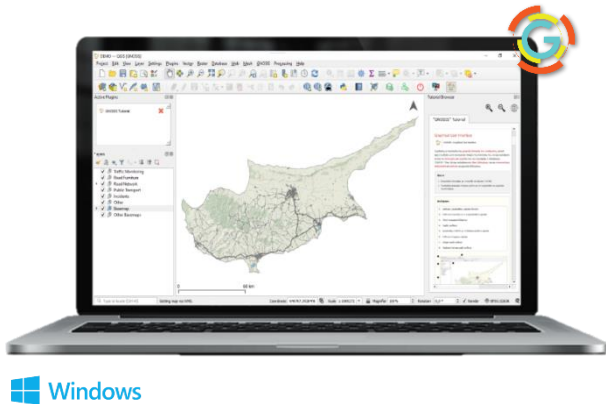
DEMO — QGIS [GNOSIS]

Project Edit View Layer Settings Plugins Vector Raster Database Web Mesh GNOSIS Processing Help

Active Plugins

GNOSIS Tutorial

Layers

Traffic Monitoring
Road Furniture
Road Network
Public Transport
Incidents
Other
Basemap
Other Basemaps

Tutorial Browser

"GNOSIS" Tutorial

Windows